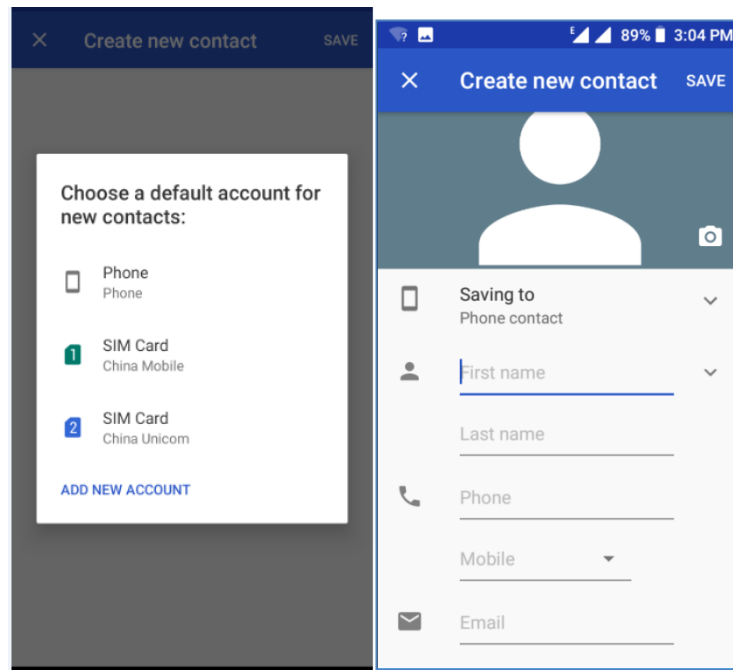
Create new contact SAVE

Choose a default account for new contacts:

Phone
Phone

1 SIM Card
China Mobile

2 SIM Card
China Unicom

ADD NEW ACCOUNT

E 89% 3:04 PM

Create new contact SAVE

Saving to
Phone contact

First name

Last name

Phone

Mobile

Email